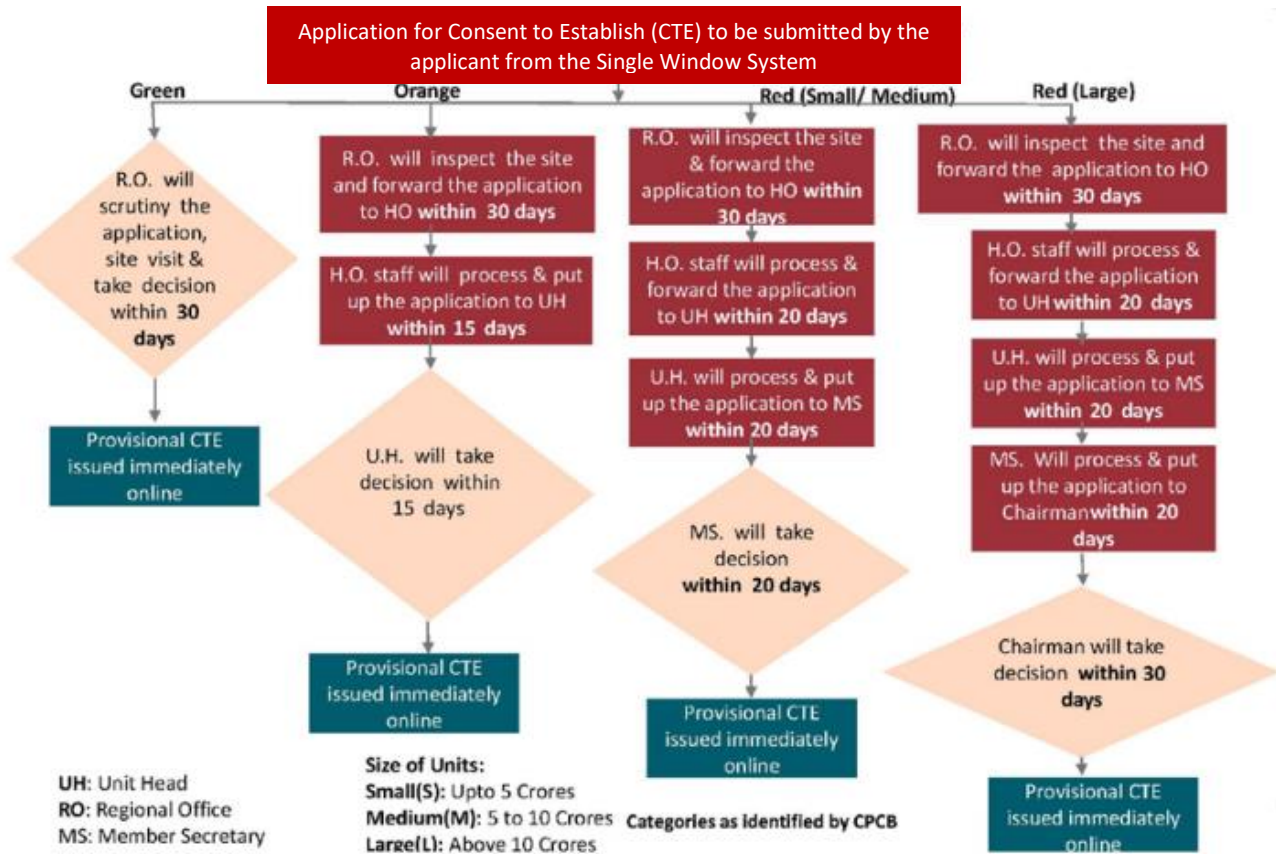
Application for Consent to Establish (CTE) to be submitted by the applicant from the Single Window System

Green

R.O. will scrutiny the application, site visit & take decision within 30 days

Provisional CTE issued immediately online

Orange

R.O. will inspect the site and forward the application to HO within 30 days

H.O. staff will process & put up the application to UH within 15 days

U.H. will take decision within 15 days

Provisional CTE issued immediately online

Red (Small/ Medium)

R.O. will inspect the site & forward the application to HO within 30 days

H.O. staff will process & forward the application to UH within 20 days

U.H. will process & put up the application to MS within 20 days

MS. will take decision within 20 days

Provisional CTE issued immediately online

Red (Large)

R.O. will inspect the site and forward the application to HO within 30 days

H.O. staff will process & forward the application to UH within 20 days

U.H. will process & put up the application to MS within 20 days

MS. Will process & put up the application to Chairman within 20 days

Chairman will take decision within 30 days

Provisional CTE issued immediately online

UH: Unit Head
RO: Regional Office
MS: Member Secretary

Size of Units:
Small(S): Upto 5 Crores
Medium(M): 5 to 10 Crores
Large(L): Above 10 Crores

Categories as identified by CPCB